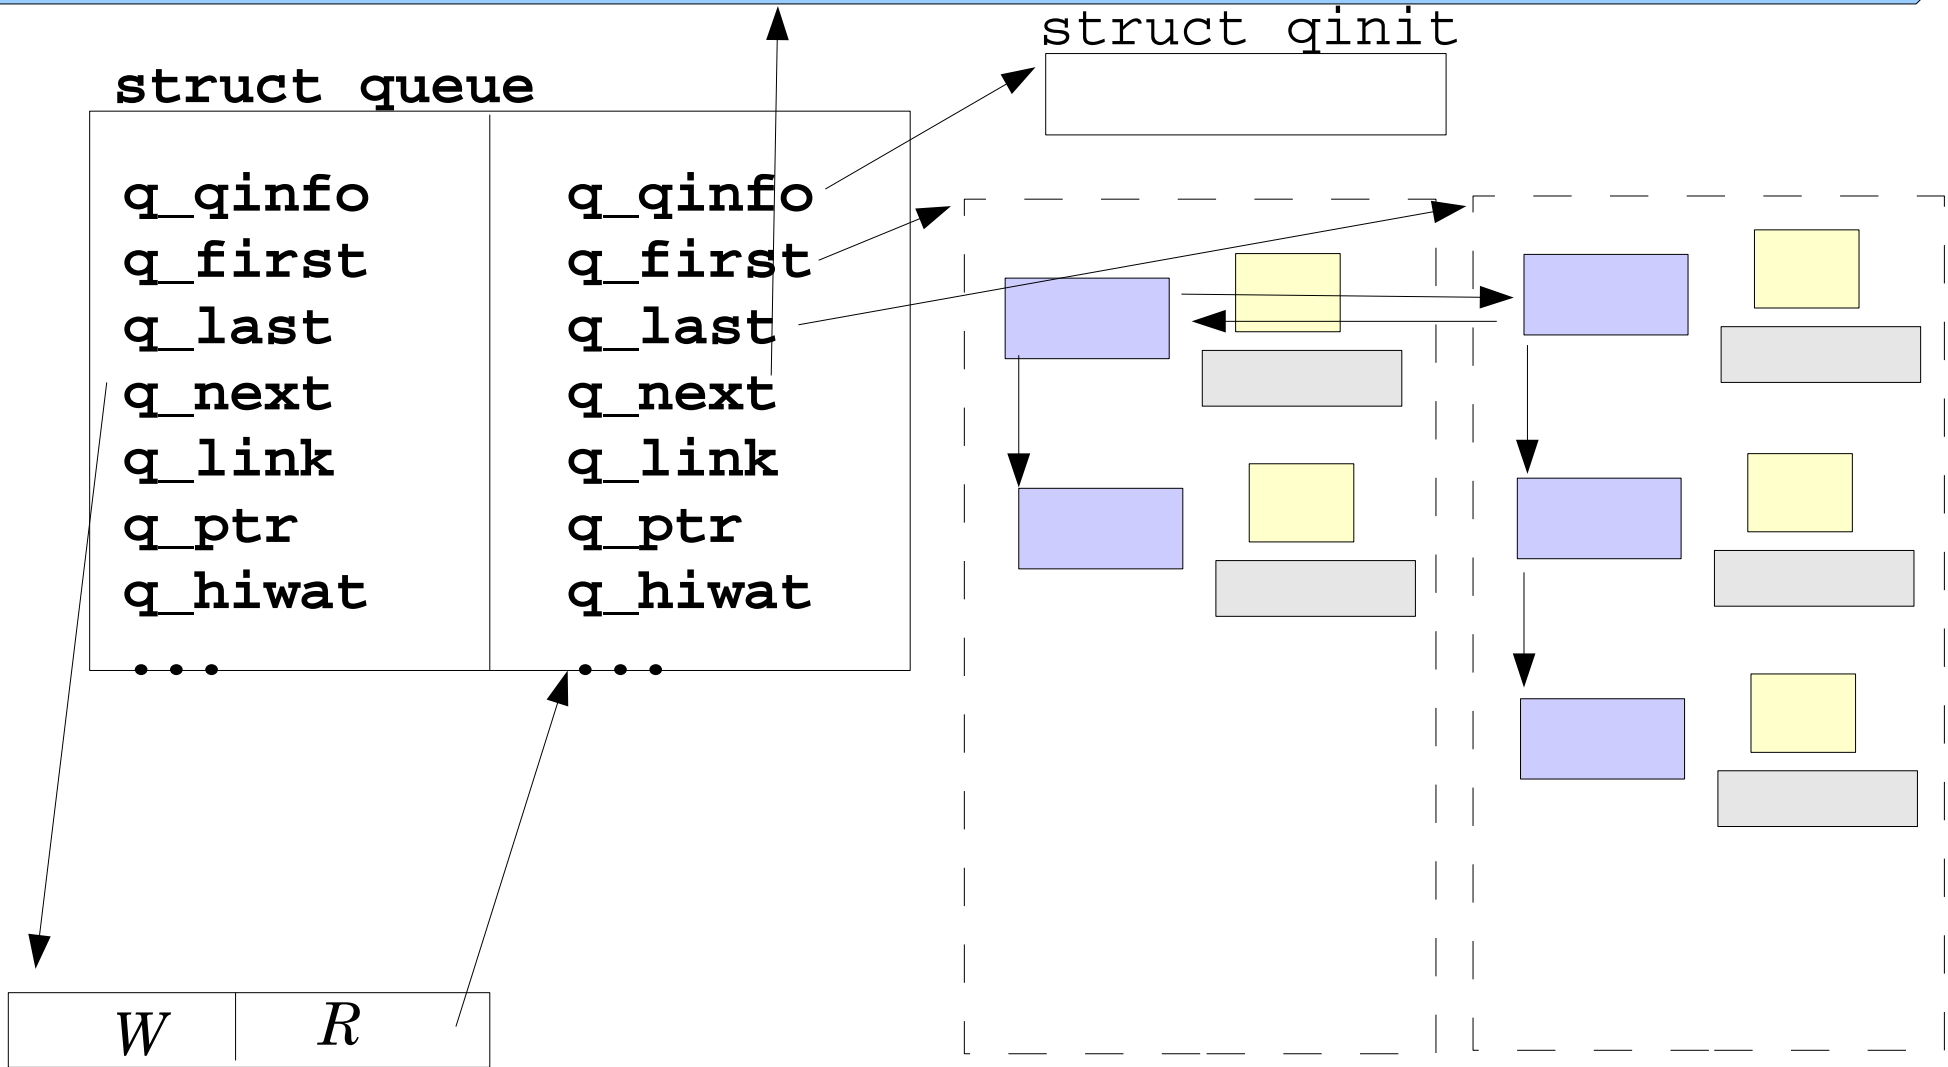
struct qinit

struct queue

| q_qinfo | q_qinfo |
|---|---|
| q_first | q_first |
| q_last | q_last |
| q_next | q_next |
| q_link | q_link |
| q_ptr | q_ptr |
| q_hiwat | q_hiwat |
| ... | ... |

$W$ $R$